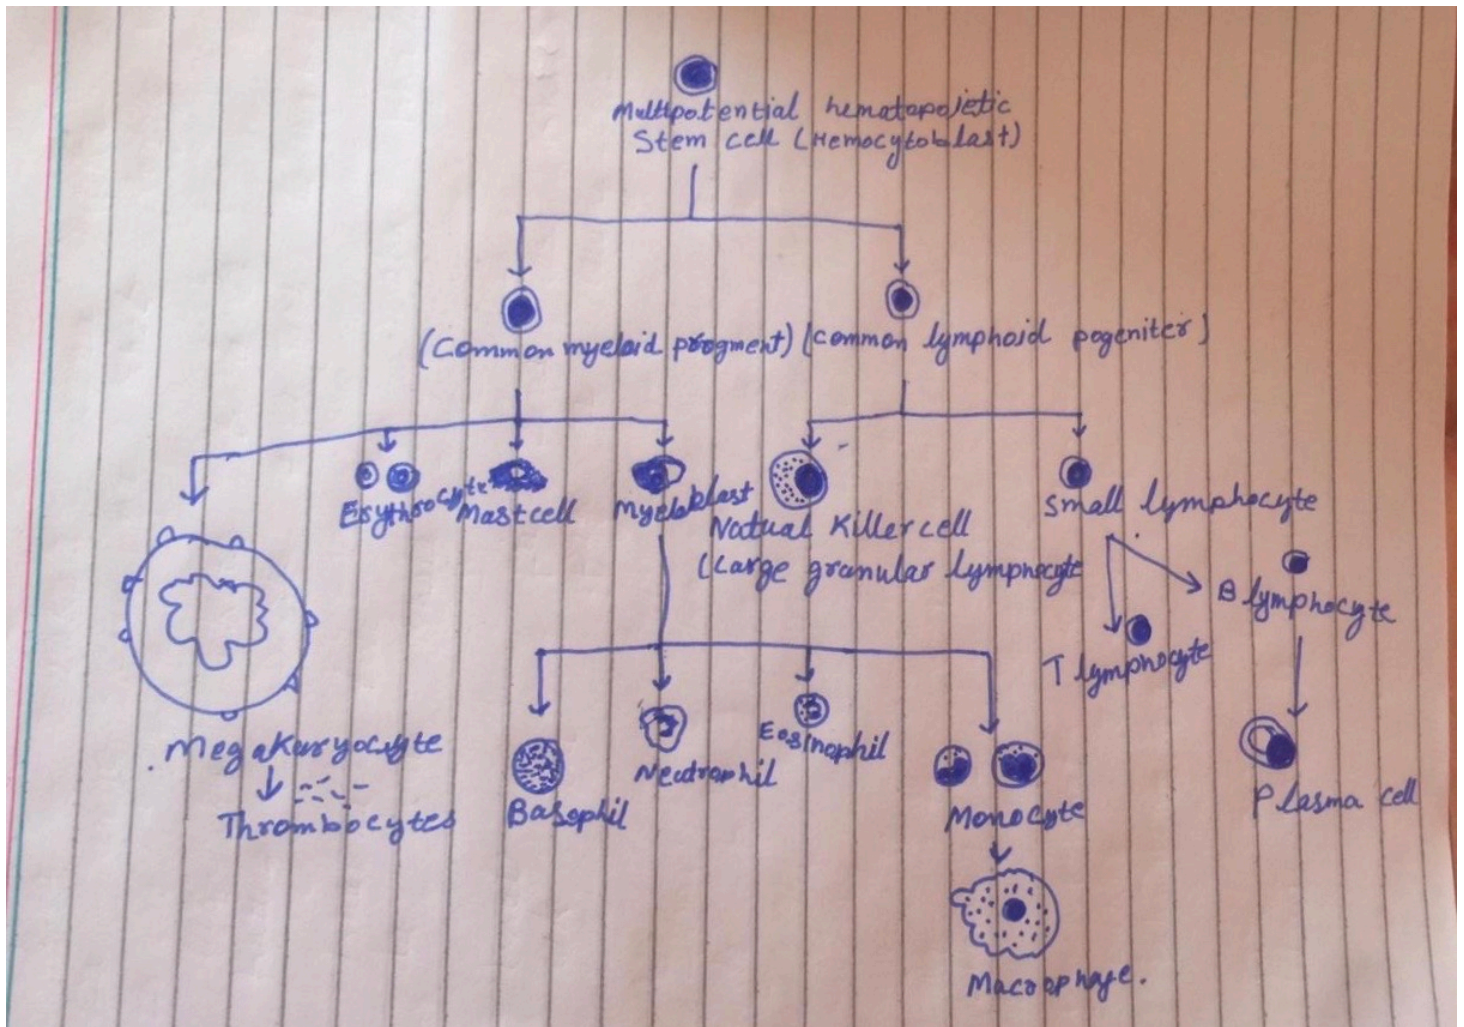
Multipotential hematopoietic Stem cell (Hemocytoblast)

(Common myeloid progment) (common lymphoid pogeniter)

Erythrocyte Mastcell Myeloblast Natual Killer cell (Large granular lymphocyte Small lymphocyte

B lymphocyte

T lymphocyte

Megakaryocyte

Thrombocytes

Basophil Neutrophil Eosinophil Monocyte Plasma cell

Macrophage.